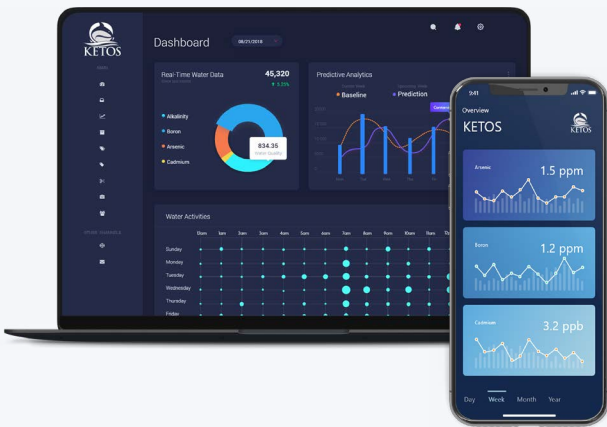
KETOS

Dashboard

08/21/2018

Real-Time Water Data

45,320

Alkalinity

Boron

Arsenic

Cadmium

834.35

Predictive Analytics

Baseline

Prediction

Water Activities

12am 1am 2am 3am 4am 5am 6am 7am 8am 9am 10am 11am

Sunday

Monday

Tuesday

Wednesday

Thursday

Friday

9:41

Overview

KETOS

KETOS

Arsenic

1.5 ppm

Boron

1.2 ppm

Cadmium

3.2 ppb

Day

Week

Month

Year